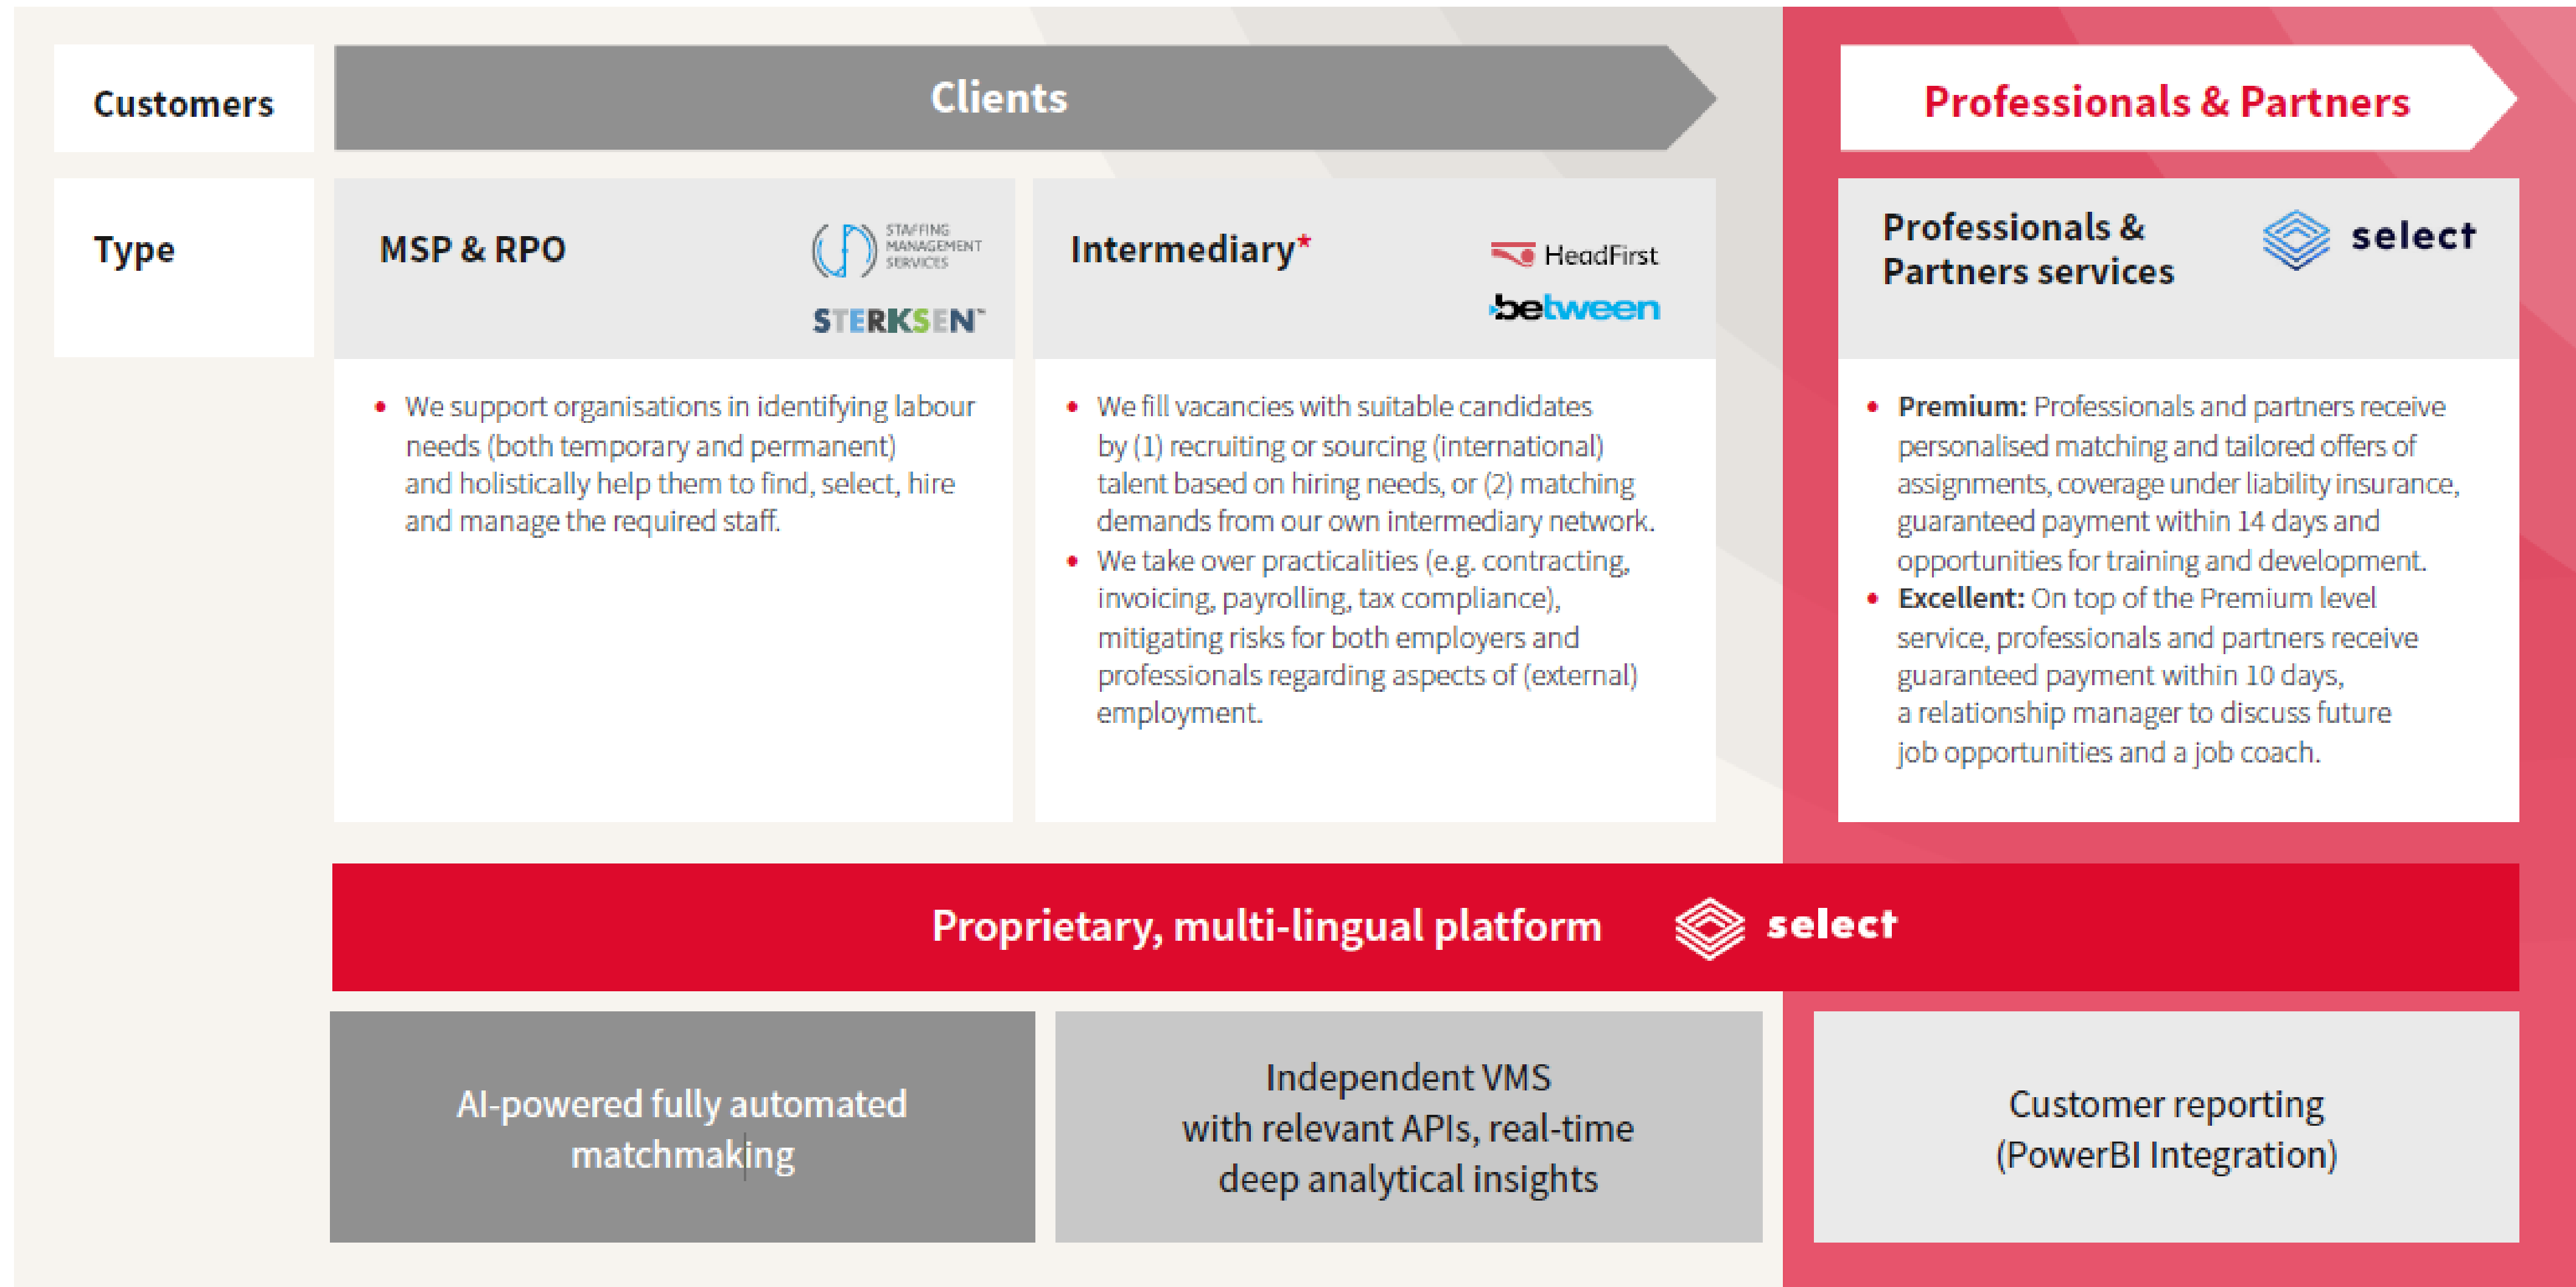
Customers

Clients

Professionals & Partners

Type

MSP & RPO

STAFFING MANAGEMENT SERVICES

STERKSEN

Intermediary*

HeadFirst

between

Professionals & Partners services

select

- We support organisations in identifying labour needs (both temporary and permanent) and holistically help them to find, select, hire and manage the required staff.

- We fill vacancies with suitable candidates by (1) recruiting or sourcing (international) talent based on hiring needs, or (2) matching demands from our own intermediary network.
- We take over practicalities (e.g. contracting, invoicing, payrolling, tax compliance), mitigating risks for both employers and professionals regarding aspects of (external) employment.

- **Premium:** Professionals and partners receive personalised matching and tailored offers of assignments, coverage under liability insurance, guaranteed payment within 14 days and opportunities for training and development.
- **Excellent:** On top of the Premium level service, professionals and partners receive guaranteed payment within 10 days, a relationship manager to discuss future job opportunities and a job coach.

Proprietary, multi-lingual platform select

AI-powered fully automated matchmaking

Independent VMS with relevant APIs, real-time deep analytical insights

Customer reporting (PowerBI Integration)